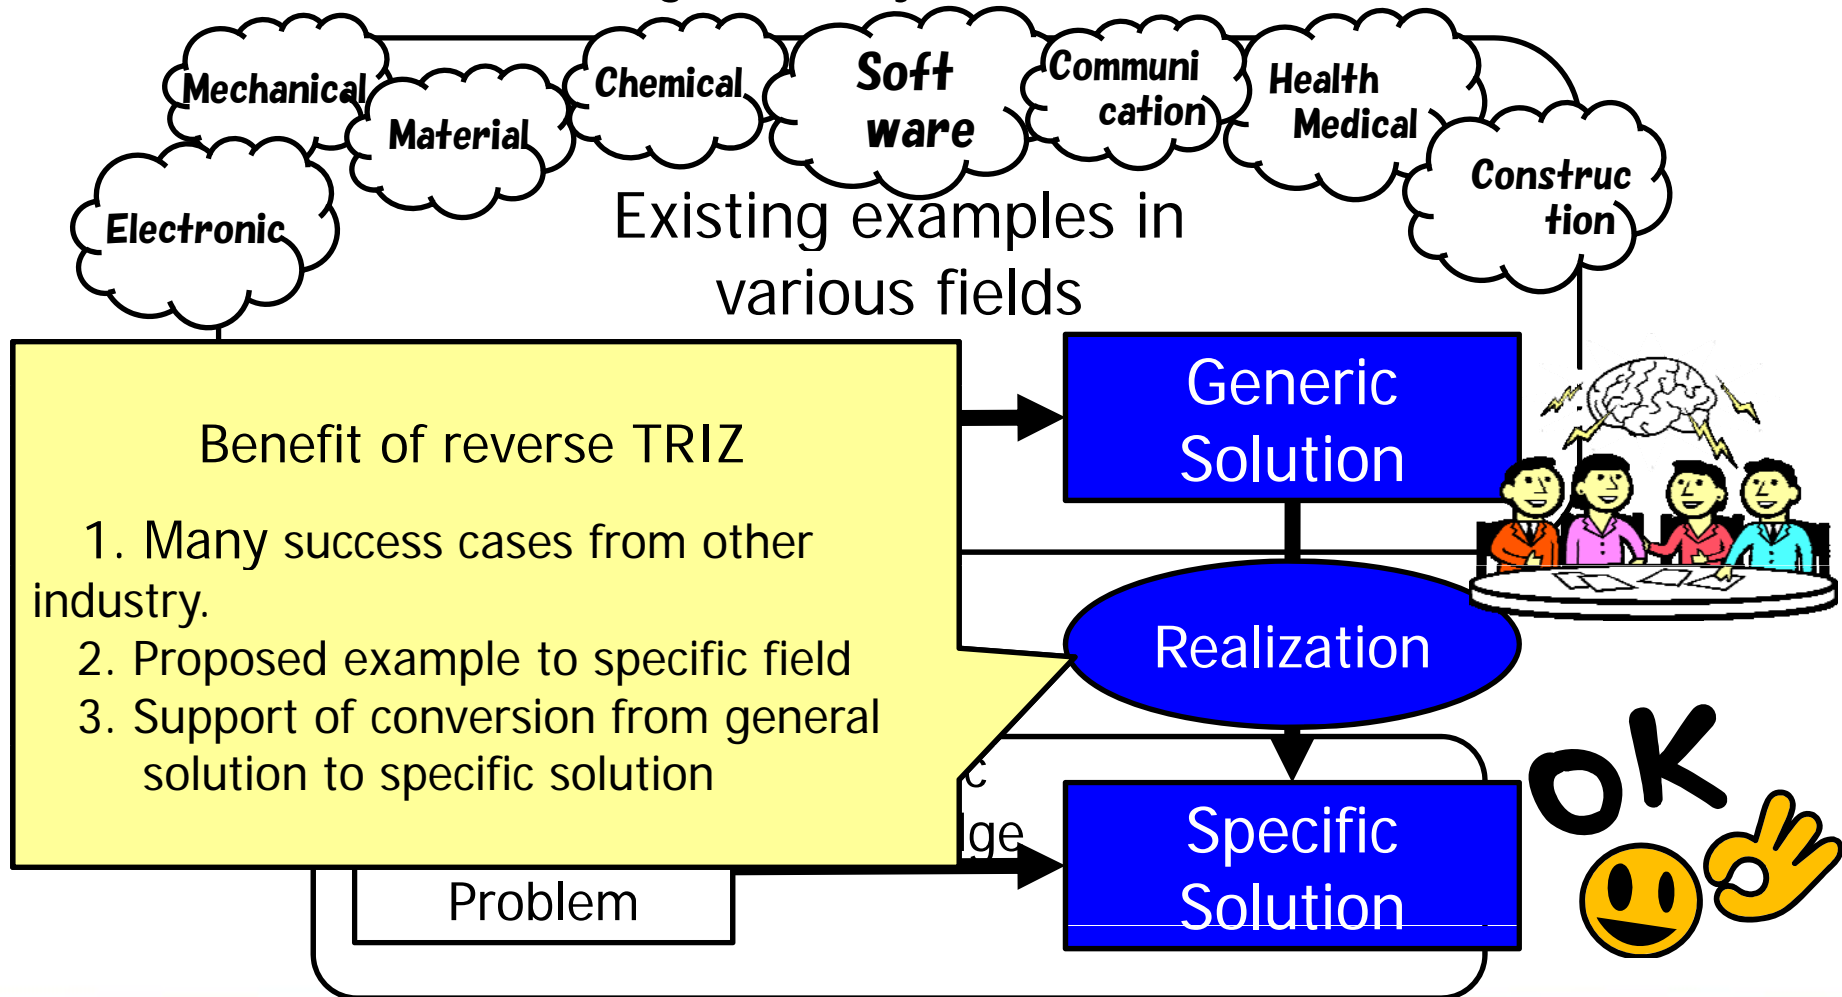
Mechanical
Material
Chemical
Soft ware
Communi cation
Health Medical
Electronic
Construc tion

Existing examples in various fields

Benefit of reverse TRIZ

1. Many success cases from other industry.
2. Proposed example to specific field
3. Support of conversion from general solution to specific solution

Generic Solution

Realization

c

lge

Specific Solution

Problem

OK